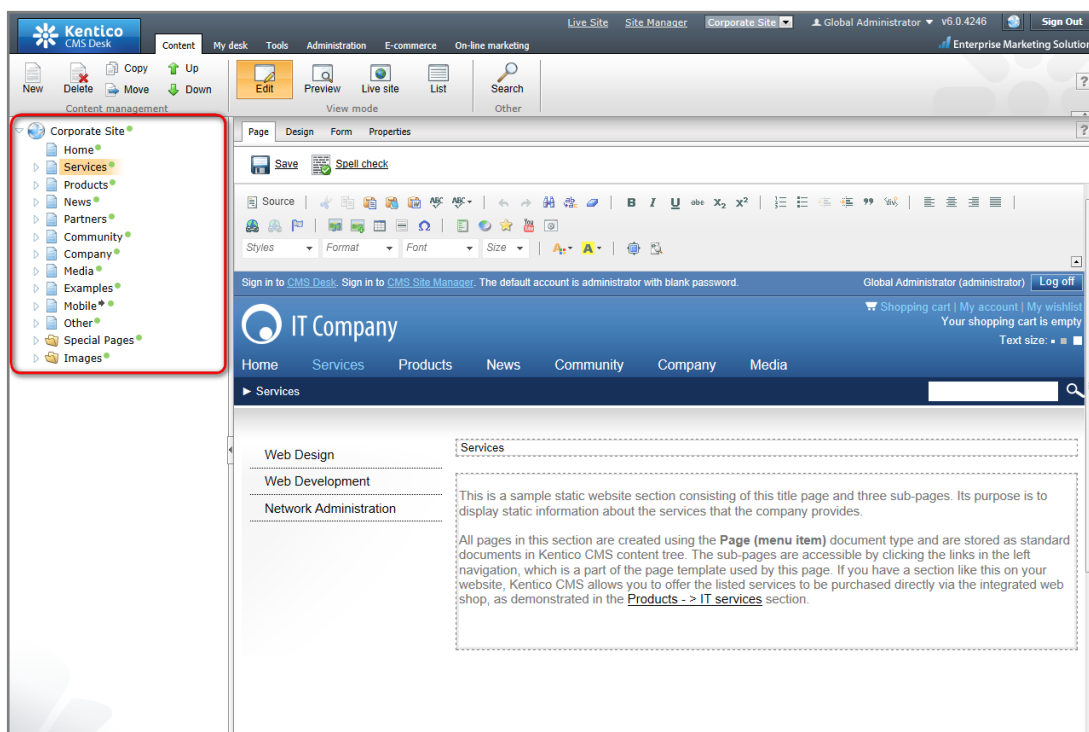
Kentico CMS Desk

Content My desk Tools Administration E-commerce On-line marketing

Live Site Manager Corporate Site Global Administrator v6.0.4246 Sign Out

Enterprise Marketing Solution

New Delete Copy Move Up Down
Content management

Edit Preview Live site List
View mode

Search
Other

Corporate Site
Home
Services
Products
News
Partners
Community
Company
Media
Examples
Mobile
Other
Special Pages
Images

Page Design Form Properties

Save Spell check

Source

Styles Format Font Size

Sign in to CMS Desk. Sign in to CMS Site Manager. The default account is administrator with blank password.

Global Administrator (administrator) Log off

IT Company

Shopping cart | My account | My wishlist
Your shopping cart is empty
Text size:

Home Services Products News Community Company Media

► Services

Web Design
Web Development
Network Administration

Services

This is a sample static website section consisting of this title page and three sub-pages. Its purpose is to display static information about the services that the company provides.

All pages in this section are created using the **Page (menu item)** document type and are stored as standard documents in Kentico CMS content tree. The sub-pages are accessible by clicking the links in the left navigation, which is a part of the page template used by this page. If you have a section like this on your website, Kentico CMS allows you to offer the listed services to be purchased directly via the integrated web shop, as demonstrated in the Products - > IT services section.